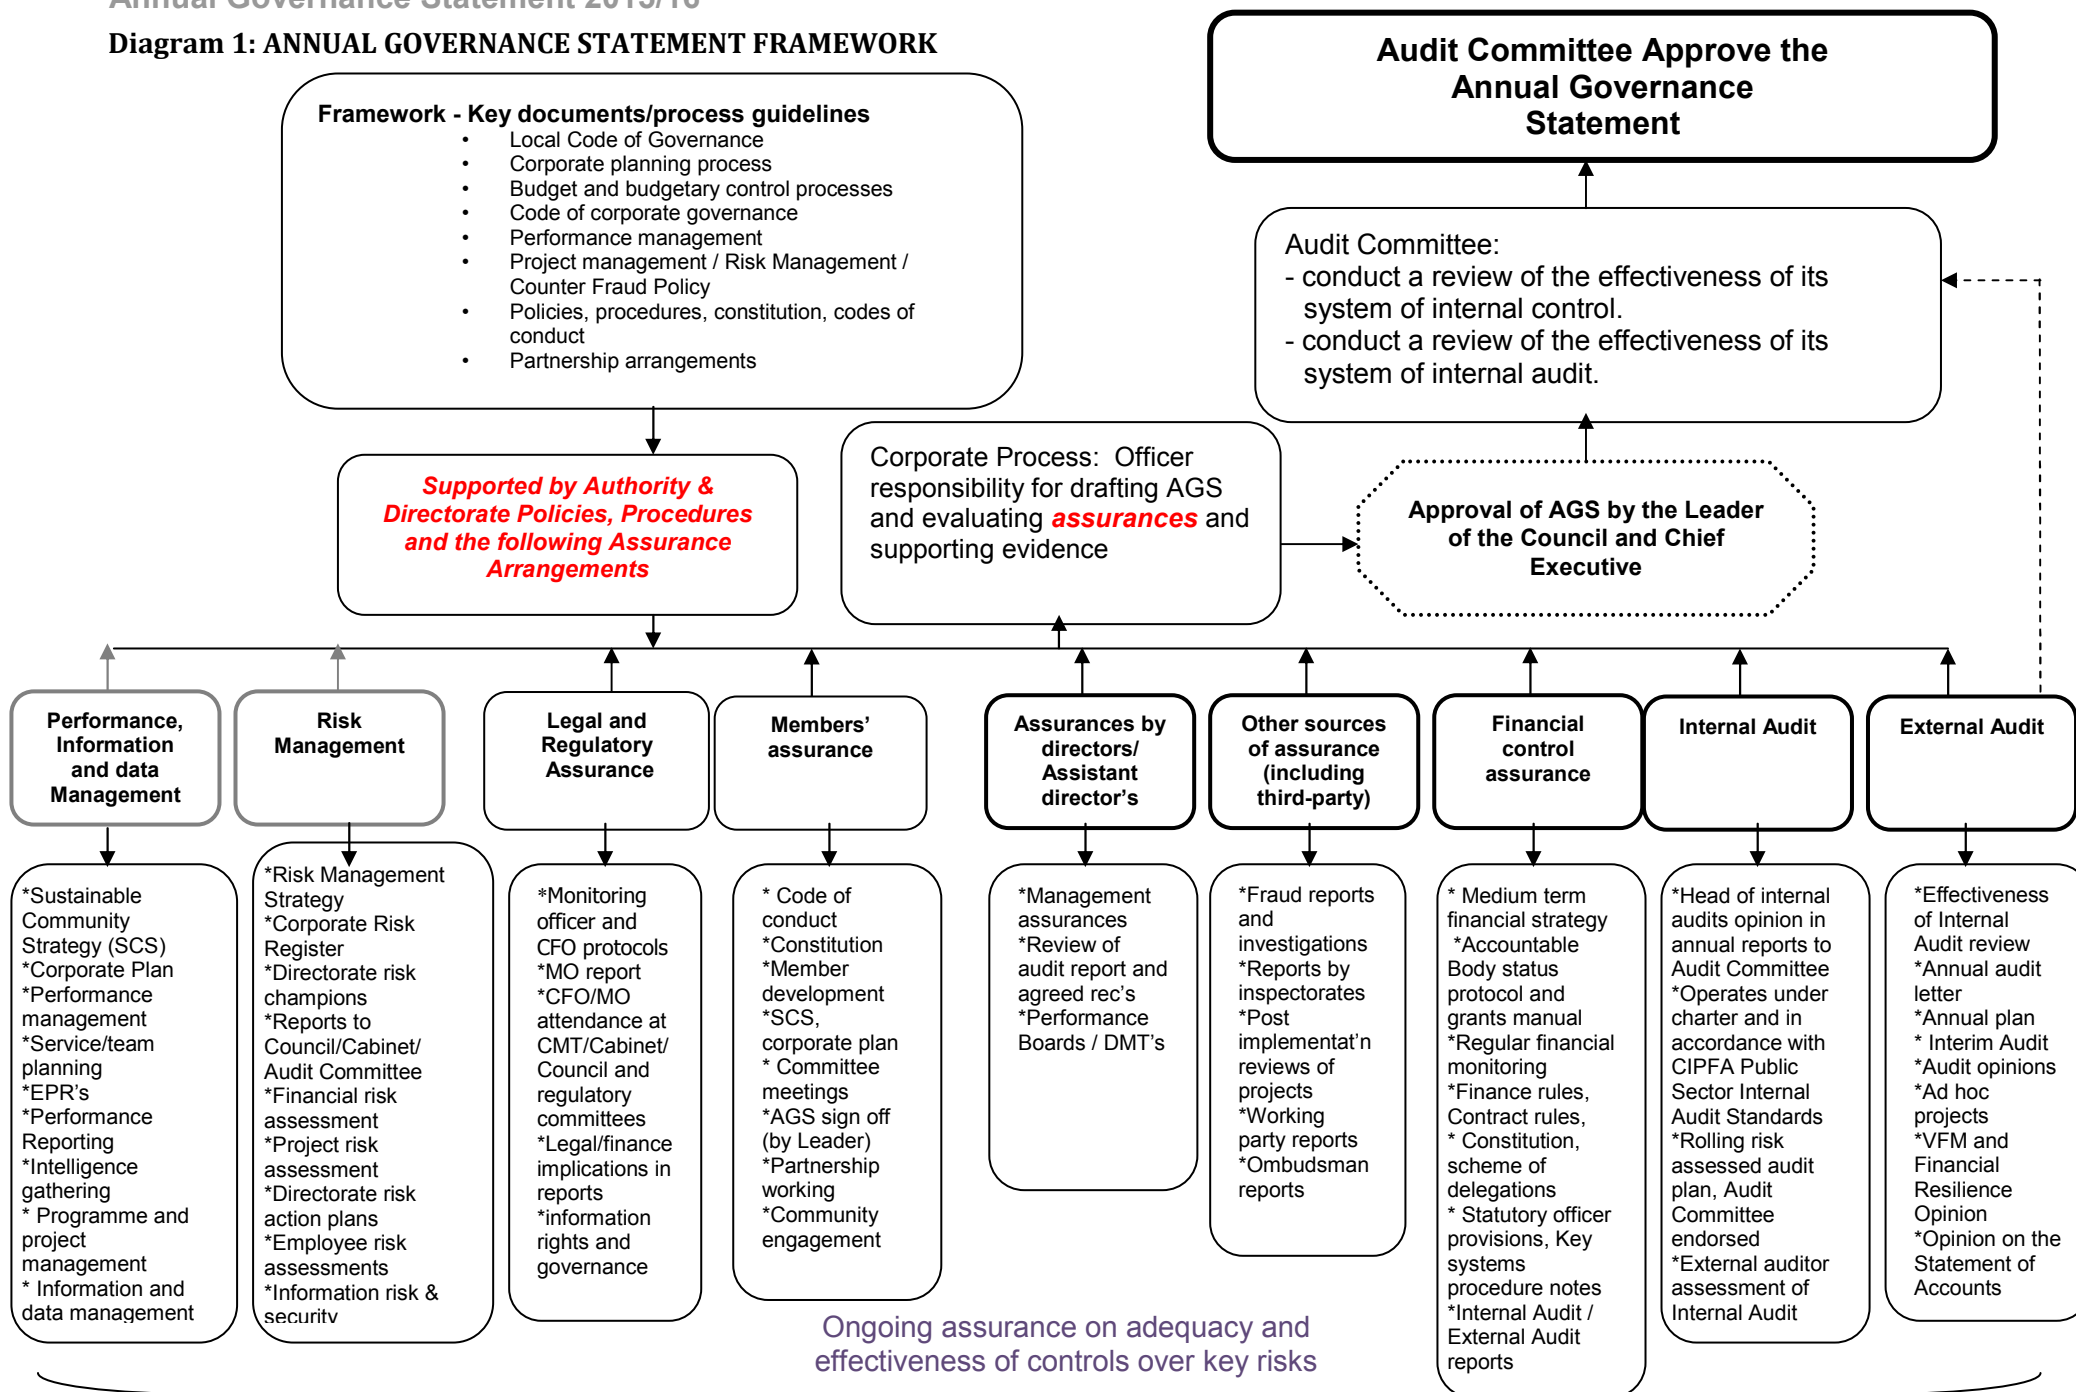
Annual Governance Statement 2015/16

Diagram 1: ANNUAL GOVERNANCE STATEMENT FRAMEWORK

Audit Committee Approve the Annual Governance Statement

Framework - Key documents/process guidelines
- Local Code of Governance
- Corporate planning process
- Budget and budgetary control processes
- Code of corporate governance
- Performance management
- Project management / Risk Management / Counter Fraud Policy
- Policies, procedures, constitution, codes of conduct
- Partnership arrangements

Audit Committee:
- conduct a review of the effectiveness of its system of internal control.
- conduct a review of the effectiveness of its system of internal audit.

Supported by Authority & Directorate Policies, Procedures and the following Assurance Arrangements

Corporate Process: Officer responsibility for drafting AGS and evaluating assurances and supporting evidence

Approval of AGS by the Leader of the Council and Chief Executive

Performance, Information and data Management

Risk Management

Legal and Regulatory Assurance

Members' assurance

Assurances by directors/ Assistant director's

Other sources of assurance (including third-party)

Financial control assurance

Internal Audit

External Audit

*Sustainable Community Strategy (SCS)
*Corporate Plan
*Performance management
*Service/team planning
*EPR's
*Performance Reporting
*Intelligence gathering
* Programme and project management
* Information and data management

*Risk Management Strategy
*Corporate Risk Register
*Directorate risk champions
*Reports to Council/Cabinet/ Audit Committee
*Financial risk assessment
*Project risk assessment
*Directorate risk action plans
*Employee risk assessments
*Information risk & security

*Monitoring officer and CFO protocols
*MO report
*CFO/MO attendance at CMT/Cabinet/ Council and regulatory committees
*Legal/finance implications in reports
*information rights and governance

* Code of conduct
*Constitution
*Member development
*SCS, corporate plan
* Committee meetings
*AGS sign off (by Leader)
*Partnership working
*Community engagement

*Management assurances
*Review of audit report and agreed rec's
*Performance Boards / DMT's

*Fraud reports and investigations
*Reports by inspectorates
*Post implementat'n reviews of projects
*Working party reports
*Ombudsman reports

* Medium term financial strategy
*Accountable Body status protocol and grants manual
*Regular financial monitoring
*Finance rules, Contract rules,
* Constitution, scheme of delegations
* Statutory officer provisions, Key systems procedure notes
*Internal Audit / External Audit reports

*Head of internal audits opinion in annual reports to Audit Committee
*Operates under charter and in accordance with CIPFA Public Sector Internal Audit Standards
*Rolling risk assessed audit plan, Audit Committee endorsed
*External auditor assessment of Internal Audit

*Effectiveness of Internal Audit review
*Annual audit letter
*Annual plan
* Interim Audit
*Audit opinions
*Ad hoc projects
*VFM and Financial Resilience Opinion
*Opinion on the Statement of Accounts

Ongoing assurance on adequacy and effectiveness of controls over key risks